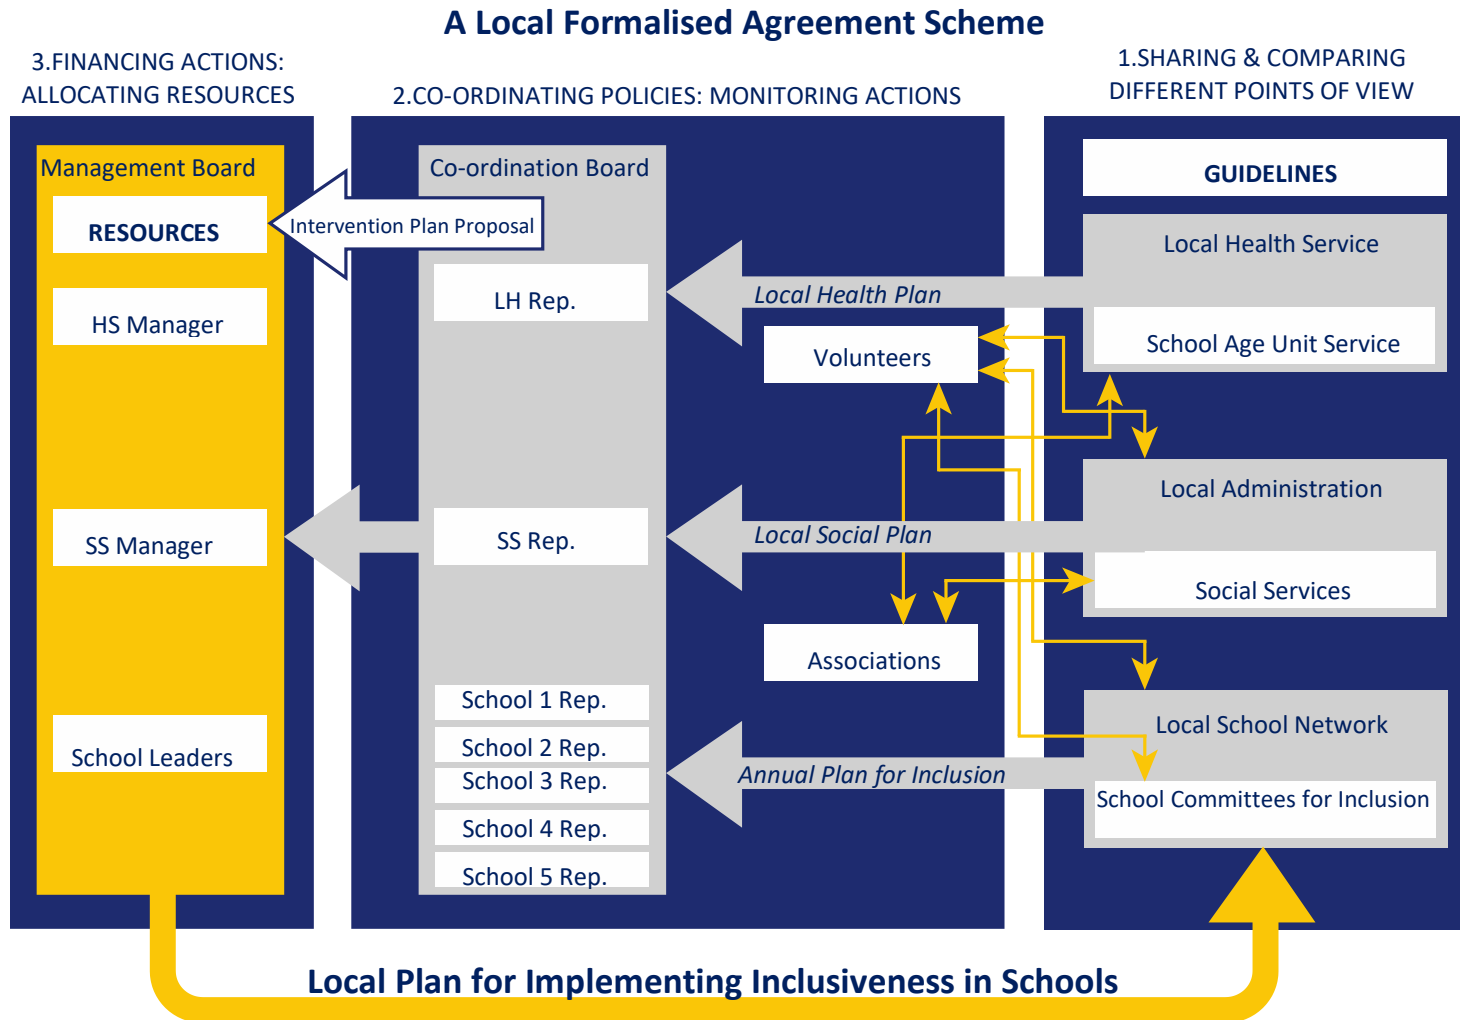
A Local Formalised Agreement Scheme

3.FINANCING ACTIONS: ALLOCATING RESOURCES

2.CO-ORDINATING POLICIES: MONITORING ACTIONS

1.SHARING & COMPARING DIFFERENT POINTS OF VIEW

Management Board

RESOURCES

HS Manager

SS Manager

School Leaders

Intervention Plan Proposal

Co-ordination Board

LH Rep.

SS Rep.

School 1 Rep.

School 2 Rep.

School 3 Rep.

School 4 Rep.

School 5 Rep.

Local Health Plan

Volunteers

Local Social Plan

Associations

Annual Plan for Inclusion

GUIDELINES

Local Health Service

School Age Unit Service

Local Administration

Social Services

Local School Network

School Committees for Inclusion

Local Plan for Implementing Inclusiveness in Schools